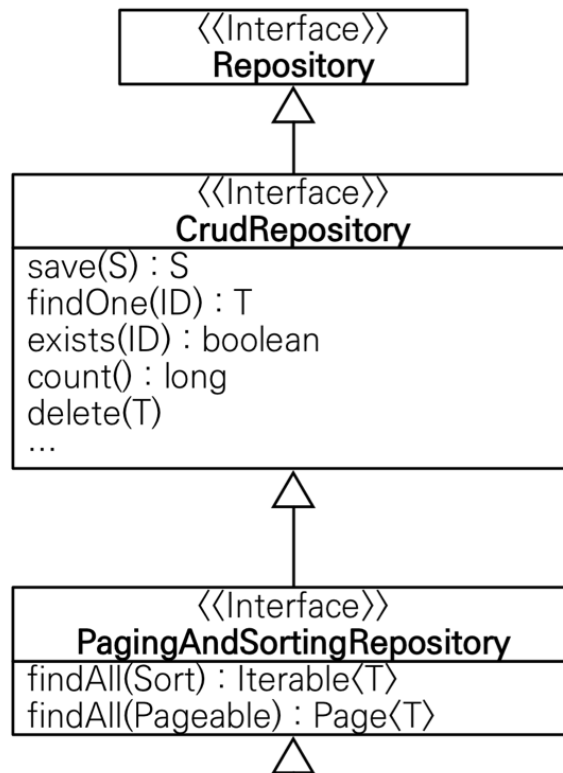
《Interface》
Repository

《Interface》
CrudRepository

save(S) : S
findOne(ID) : T
exists(ID) : boolean
count() : long
delete(T)
...

《Interface》
PagingAndSortingRepository

findAll(Sort) : Iterable〈T〉
findAll(Pageable) : Page〈T〉